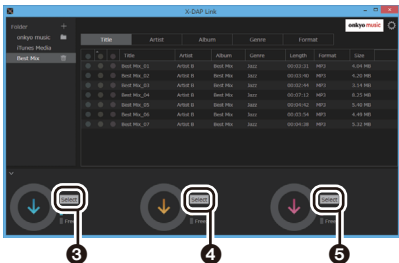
X-DAP Link

Folder +
onkyo music
iTunes Media
Best Mix

onkyo music

Title | Artist | Album | Genre | Format

| Title | Artist | Album | Genre | Length | Format | Size |
|---|---|---|---|---|---|---|
| Best Mix_01 | Artist B | Best Mix | Jazz | 00:03:21 | MP3 | 4.04 MB |
| Best Mix_02 | Artist B | Best Mix | Jazz | 00:03:40 | MP3 | 4.26 MB |
| Best Mix_03 | Artist B | Best Mix | Jazz | 00:02:49 | MP3 | 3.14 MB |
| Best Mix_04 | Artist B | Best Mix | Jazz | 00:07:13 | MP3 | 8.25 MB |
| Best Mix_05 | Artist B | Best Mix | Jazz | 00:04:42 | MP3 | 5.40 MB |
| Best Mix_06 | Artist B | Best Mix | Jazz | 00:03:56 | MP3 | 4.49 MB |
| Best Mix_07 | Artist B | Best Mix | Jazz | 00:04:38 | MP3 | 5.32 MB |

Select
Free
3
Select
Free
4
Select
Free
5